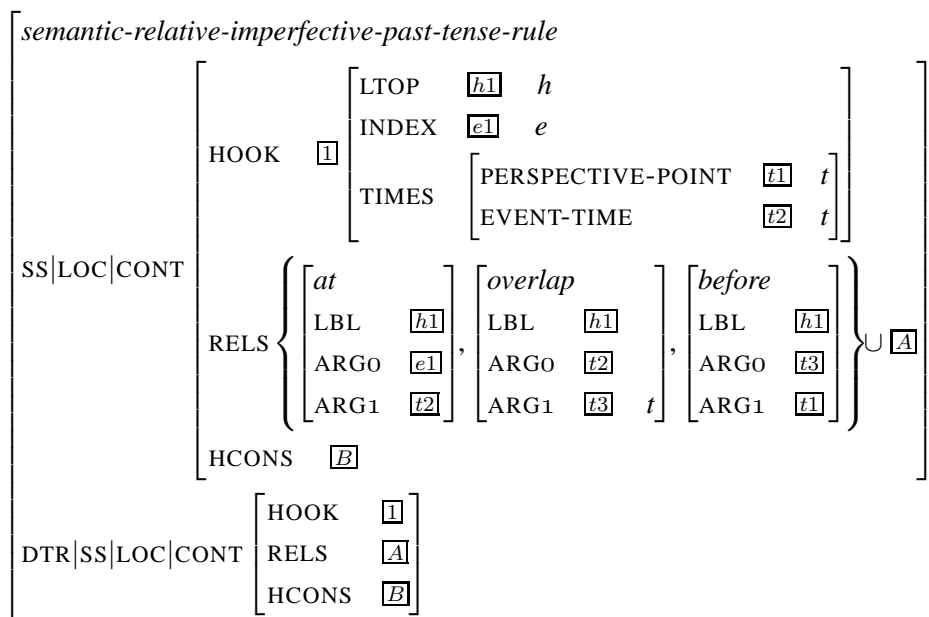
semantic-relative-imperfective-past-tense-rule

SS|LOC|CONT
HOOK [1]
LTOP [h1] h
INDEX [e1] e
TIMES
PERSPECTIVE-POINT [t1] t
EVENT-TIME [t2] t

RELS { [at, LBL [h1], ARG0 [e1], ARG1 [t2]], [overlap, LBL [h1], ARG0 [t2], ARG1 [t3] t], [before, LBL [h1], ARG0 [t3], ARG1 [t1]] } $\cup$ [A]

HCONS [B]

DTR|SS|LOC|CONT
HOOK [1]
RELS [A]
HCONS [B]